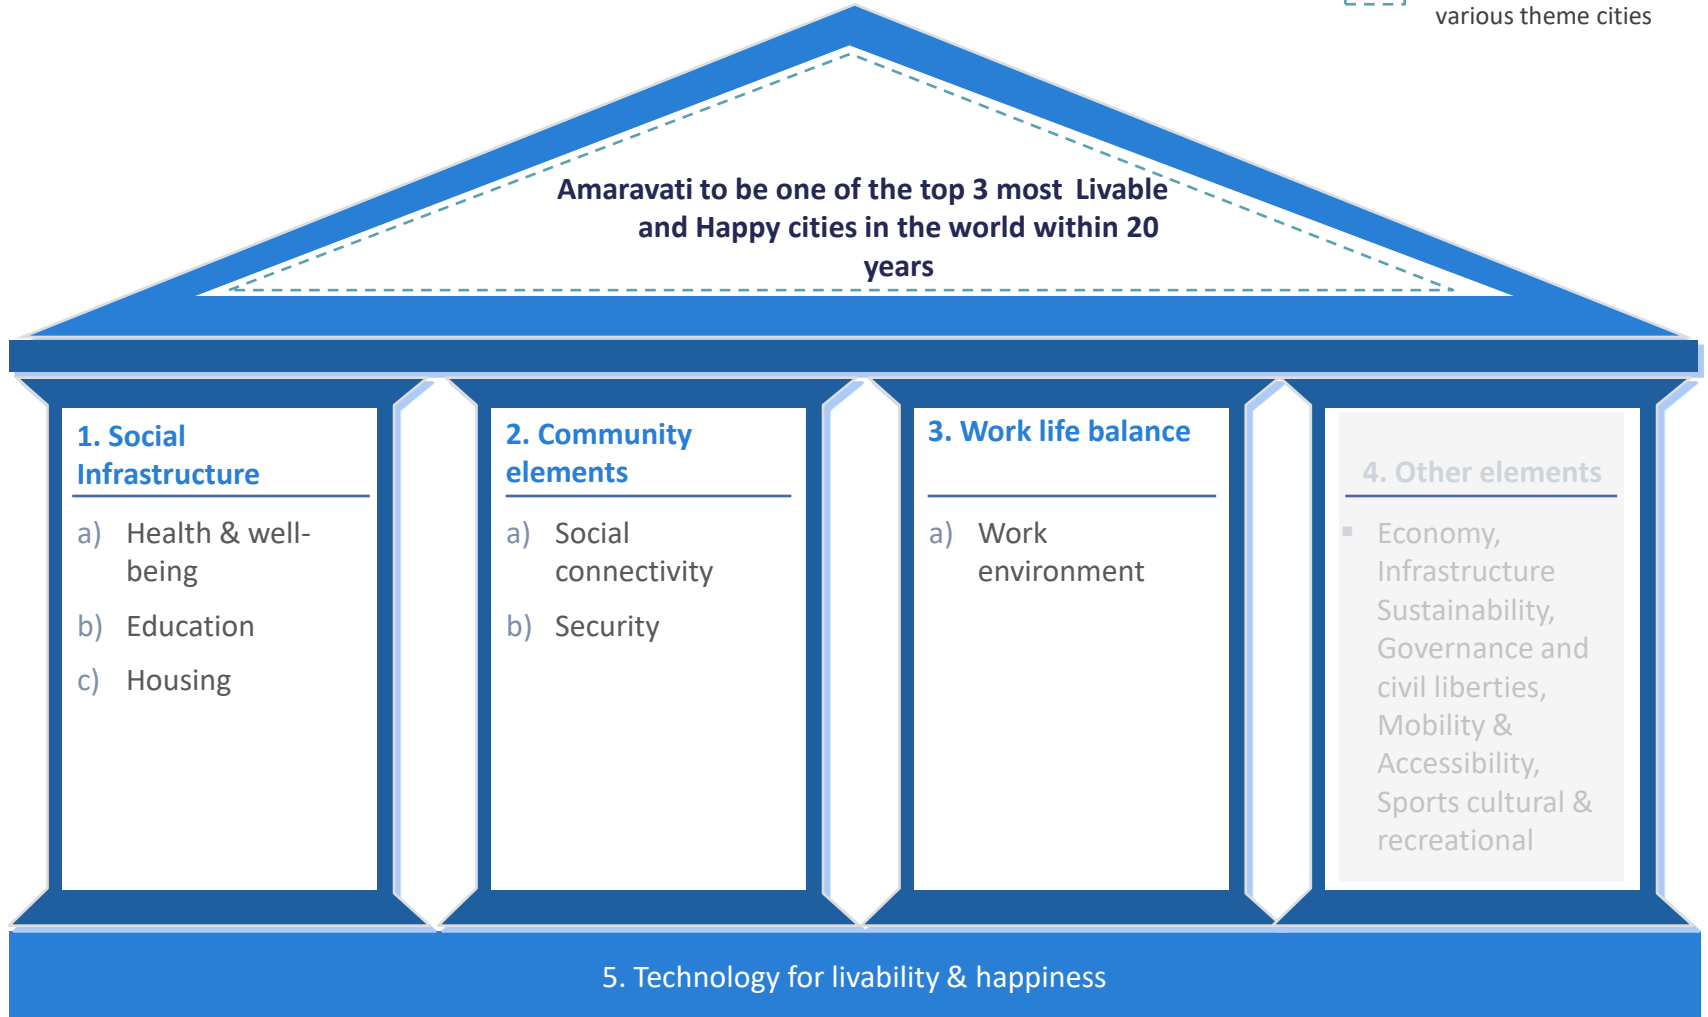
various theme cities

Amaravati to be one of the top 3 most Livable and Happy cities in the world within 20 years

1. Social Infrastructure

a) Health & well-being

b) Education

c) Housing

2. Community elements

a) Social connectivity

b) Security

3. Work life balance

a) Work environment

4. Other elements

▪ Economy, Infrastructure Sustainability, Governance and civil liberties, Mobility & Accessibility, Sports cultural & recreational

5. Technology for livability & happiness